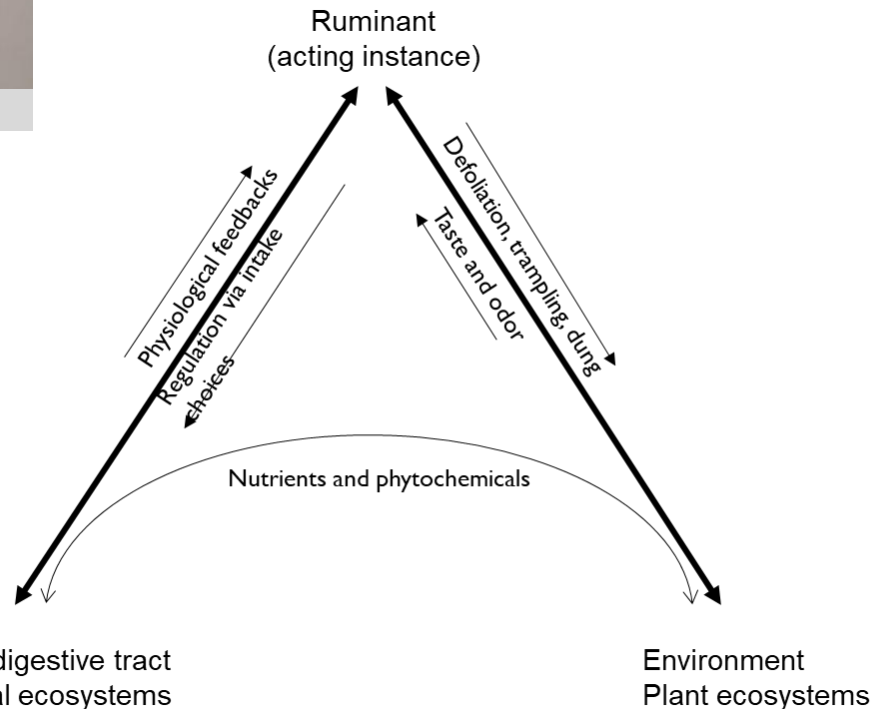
Ruminant
(acting instance)

Physiological feedbacks

Regulation via intake choices

Defoliation, trampling, dung

Taste and odor

Nutrients and phytochemicals

digestive tract
al ecosystems

Environment
Plant ecosystems